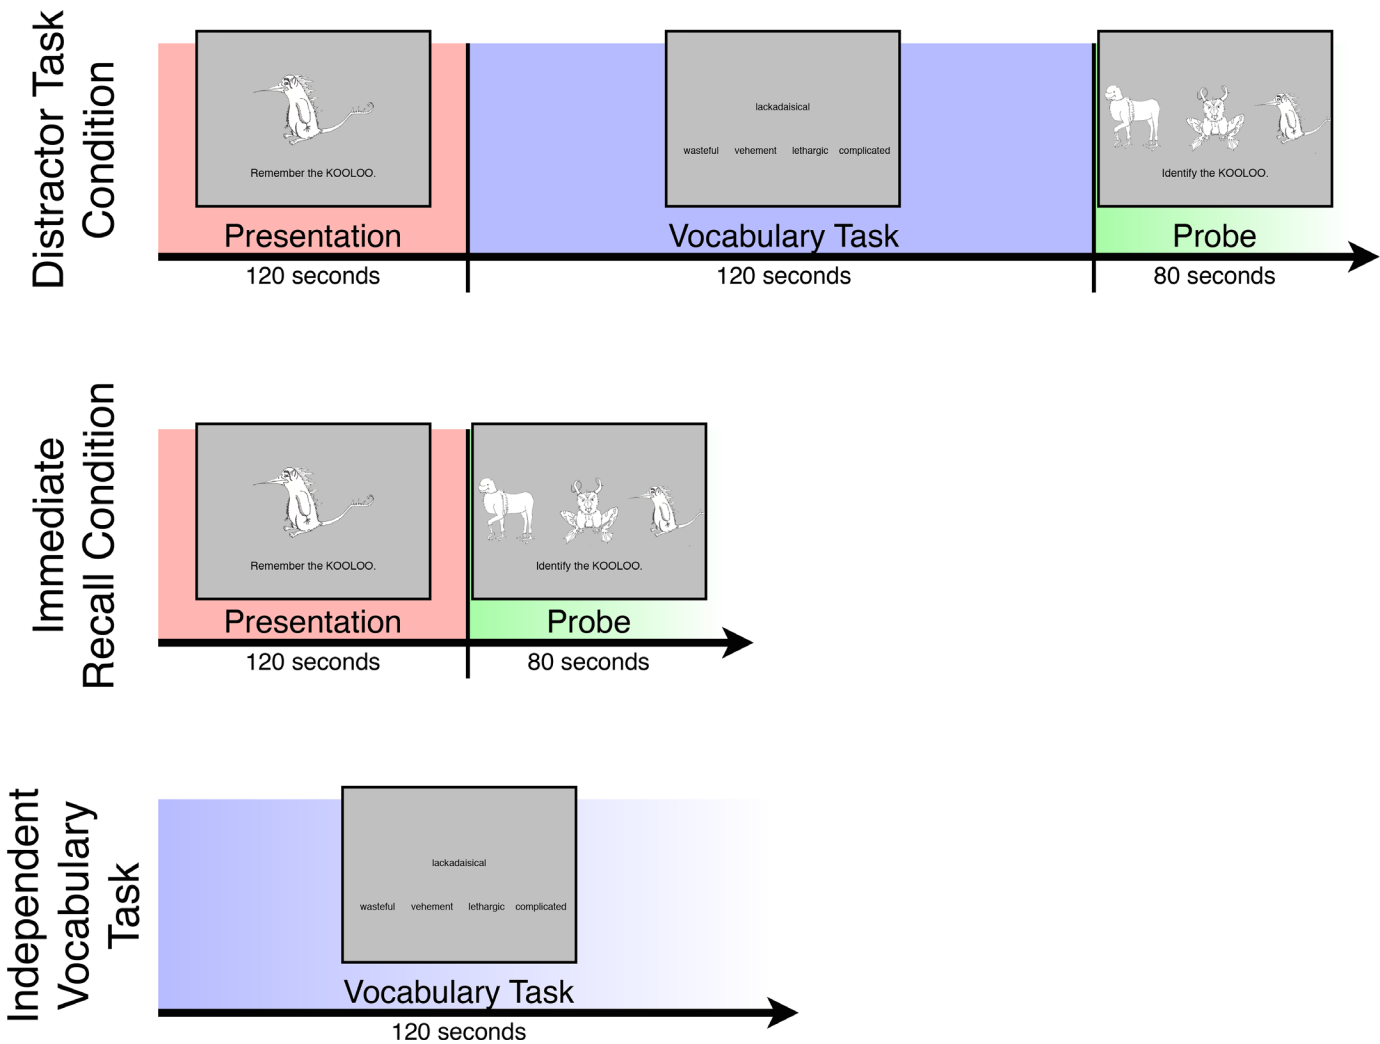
Distractor Task Condition

Remember the KOOLOO.

Presentation

120 seconds

lackadaisical

wasteful vehement lethargic complicated

Vocabulary Task

120 seconds

Identify the KOOLOO.

Probe

80 seconds

Immediate Recall Condition

Remember the KOOLOO.

Presentation

120 seconds

Identify the KOOLOO.

Probe

80 seconds

Independent Vocabulary Task

lackadaisical

wasteful vehement lethargic complicated

Vocabulary Task

120 seconds